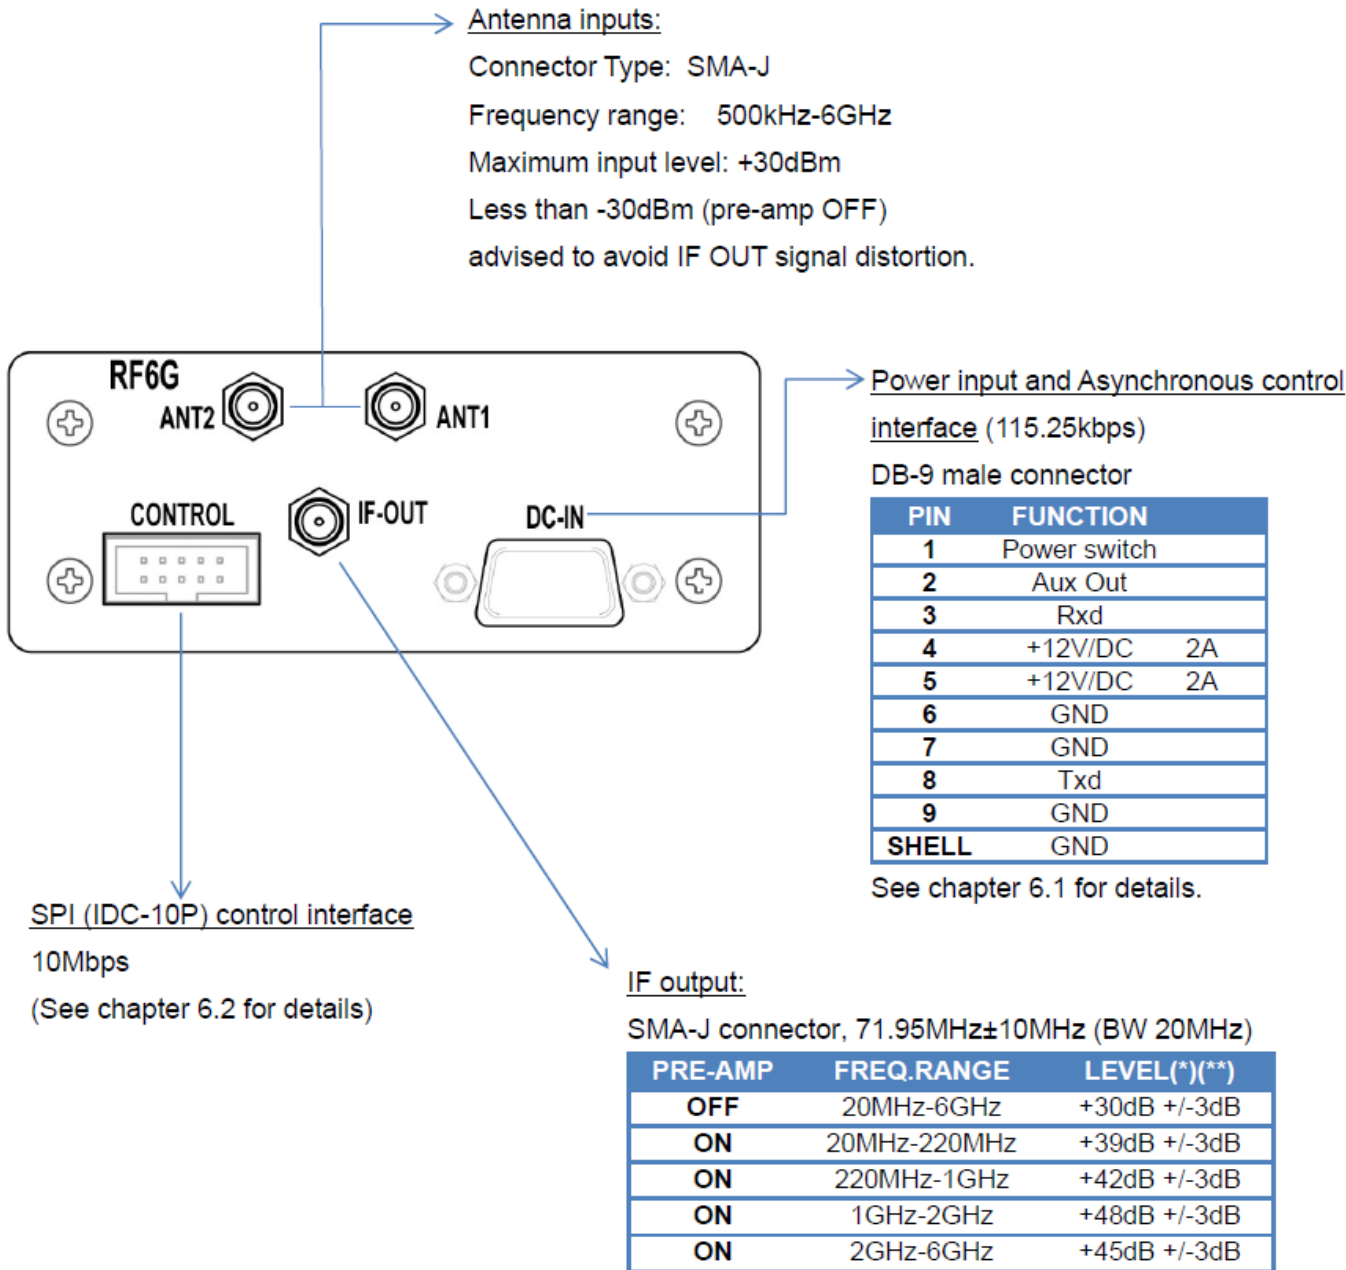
Antenna inputs:

Connector Type: SMA-J

Frequency range: 500kHz-6GHz

Maximum input level: +30dBm

Less than -30dBm (pre-amp OFF)

advised to avoid IF OUT signal distortion.

RF6G

ANT2

ANT1

CONTROL

IF-OUT

DC-IN

Power input and Asynchronous control interface (115.25kbps)

DB-9 male connector

| PIN | FUNCTION |
|---|---|
| 1 | Power switch |
| 2 | Aux Out |
| 3 | Rxd |
| 4 | +12V/DC 2A |
| 5 | +12V/DC 2A |
| 6 | GND |
| 7 | GND |
| 8 | Txd |
| 9 | GND |
| SHELL | GND |

See chapter 6.1 for details.

SPI (IDC-10P) control interface

10Mbps

(See chapter 6.2 for details)

IF output:

SMA-J connector, 71.95MHz±10MHz (BW 20MHz)

| PRE-AMP | FREQ.RANGE | LEVEL(*)(**) |
|---|---|---|
| OFF | 20MHz-6GHz | +30dB +/-3dB |
| ON | 20MHz-220MHz | +39dB +/-3dB |
| ON | 220MHz-1GHz | +42dB +/-3dB |
| ON | 1GHz-2GHz | +48dB +/-3dB |
| ON | 2GHz-6GHz | +45dB +/-3dB |